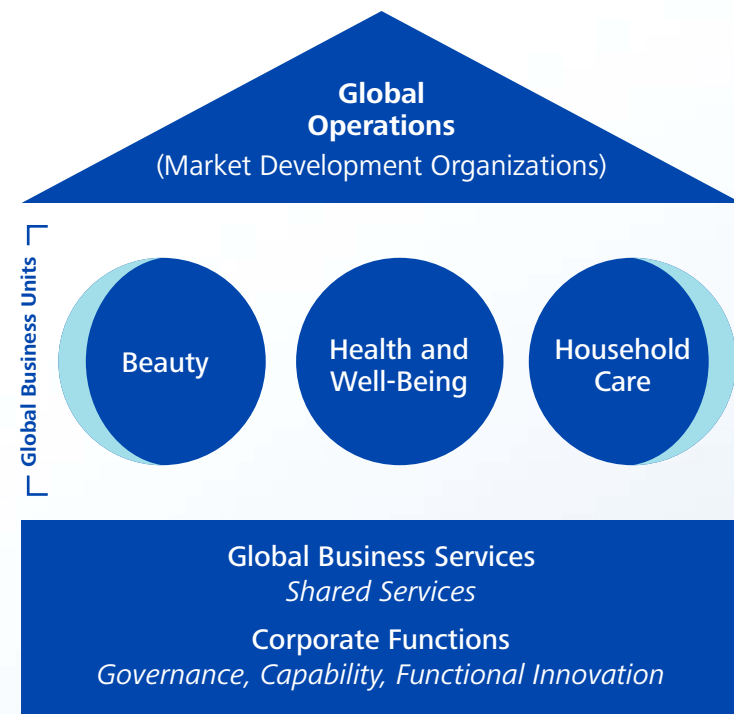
Global Operations
(Market Development Organizations)

Global Business Units

Beauty

Health and Well-Being

Household Care

Global Business Services
*Shared Services*

Corporate Functions
*Governance, Capability, Functional Innovation*